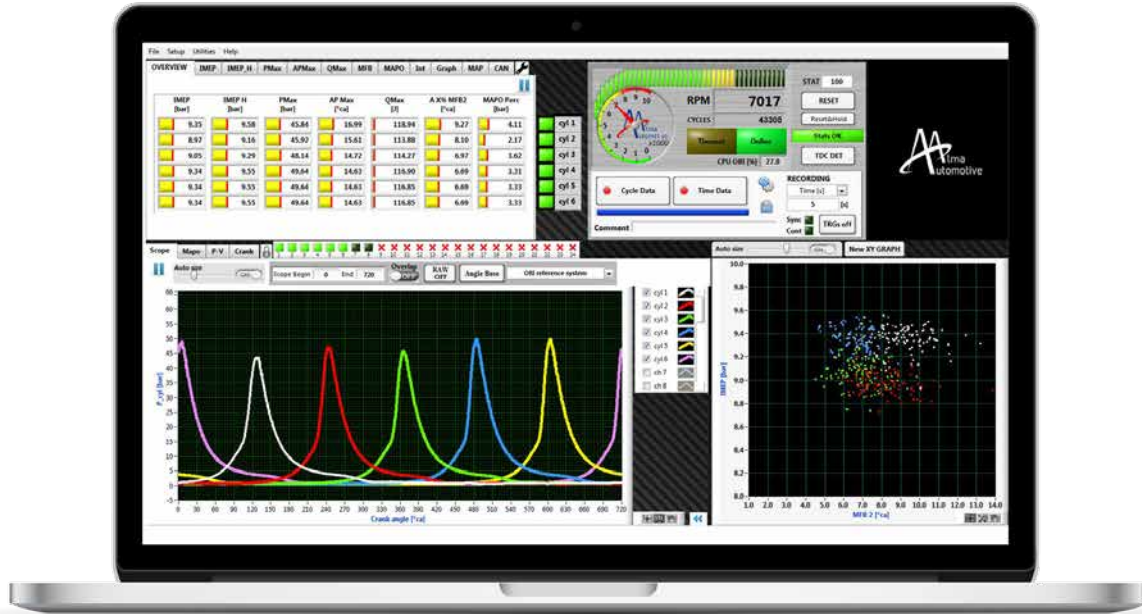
File Setup Utilities Help

OVERVIEW IMEP IMEP_H PMax APMax QMax MFB MAPO Int Graph MAP CAN

| IMEP [bar] | IMEP H [bar] | PMax [bar] | AP Max [°ca] | QMax [J] | A X% MFB2 [°ca] | MAPO Perc [bar] | |
|---|---|---|---|---|---|---|---|
| 9.35 | 9.58 | 45.84 | 16.99 | 118.94 | 9.27 | 4.11 | cyl 1 |
| 8.97 | 9.16 | 45.92 | 15.61 | 113.88 | 8.10 | 2.17 | cyl 2 |
| 9.05 | 9.29 | 48.14 | 14.72 | 114.27 | 6.97 | 1.62 | cyl 3 |
| 9.34 | 9.55 | 49.64 | 14.63 | 116.90 | 6.69 | 3.31 | cyl 4 |
| 9.34 | 9.55 | 49.64 | 14.61 | 116.85 | 6.69 | 3.33 | cyl 5 |
| 9.34 | 9.55 | 49.64 | 14.63 | 116.85 | 6.69 | 3.33 | cyl 6 |

RPM 7017
CYCLES 43305
Timeout Online
CPU OBI [%] 27.8
STAT 100
RESET
Reset&Hold
Stats OK
TDC DET
Cycle Data
Time Data
RECORDING
Time [s]
5 [s]
Sync
Cont
TRGs off
Comment

Alma Automotive

Scope Maps P-V Crank
Auto size
Scope Begin 0 End 720
Overlap OFF
RAW OFF
Angle Base
OBI reference system

P_cyl [bar]
Crank angle [°ca]

cyl 1
cyl 2
cyl 3
cyl 4
cyl 5
cyl 6
ch 7
ch 8

Auto size
New XY GRAPH
IMEP [bar]
MFB 2 [°ca]